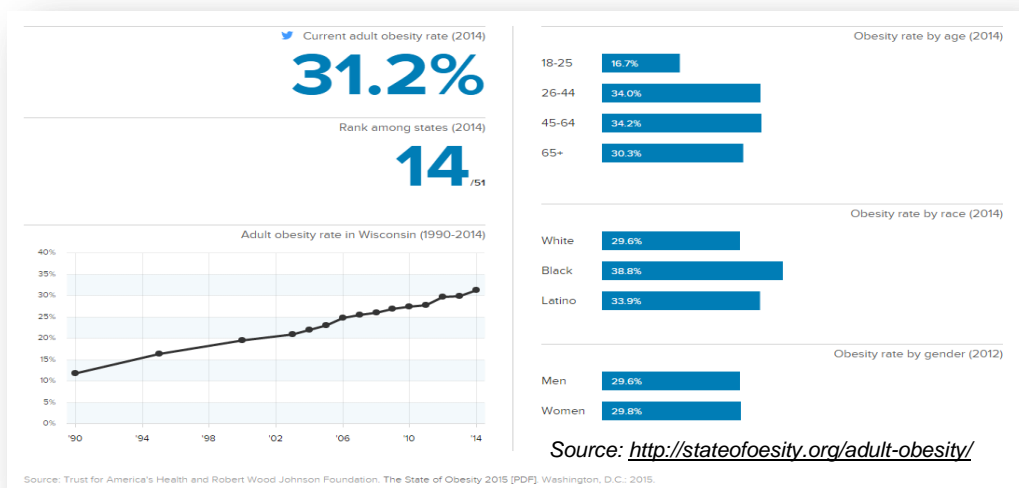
Current adult obesity rate (2014)

31.2%

Rank among states (2014)

14 /51

Adult obesity rate in Wisconsin (1990-2014)

40%
35%
30%
25%
20%
15%
10%
5%
0%

'90 '94 '98 '02 '06 '10 '14

Obesity rate by age (2014)

| | |
|---|---|
| 18-25 | 16.7% |
| 26-44 | 34.0% |
| 45-64 | 34.2% |
| 65+ | 30.3% |

Obesity rate by race (2014)

| | |
|---|---|
| White | 29.6% |
| Black | 38.8% |
| Latino | 33.9% |

Obesity rate by gender (2012)

| | |
|---|---|
| Men | 29.6% |
| Women | 29.8% |

Source: http://stateofoesity.org/adult-obesity/

Source: Trust for America's Health and Robert Wood Johnson Foundation. The State of Obesity 2015 [PDF]. Washington, D.C.: 2015.